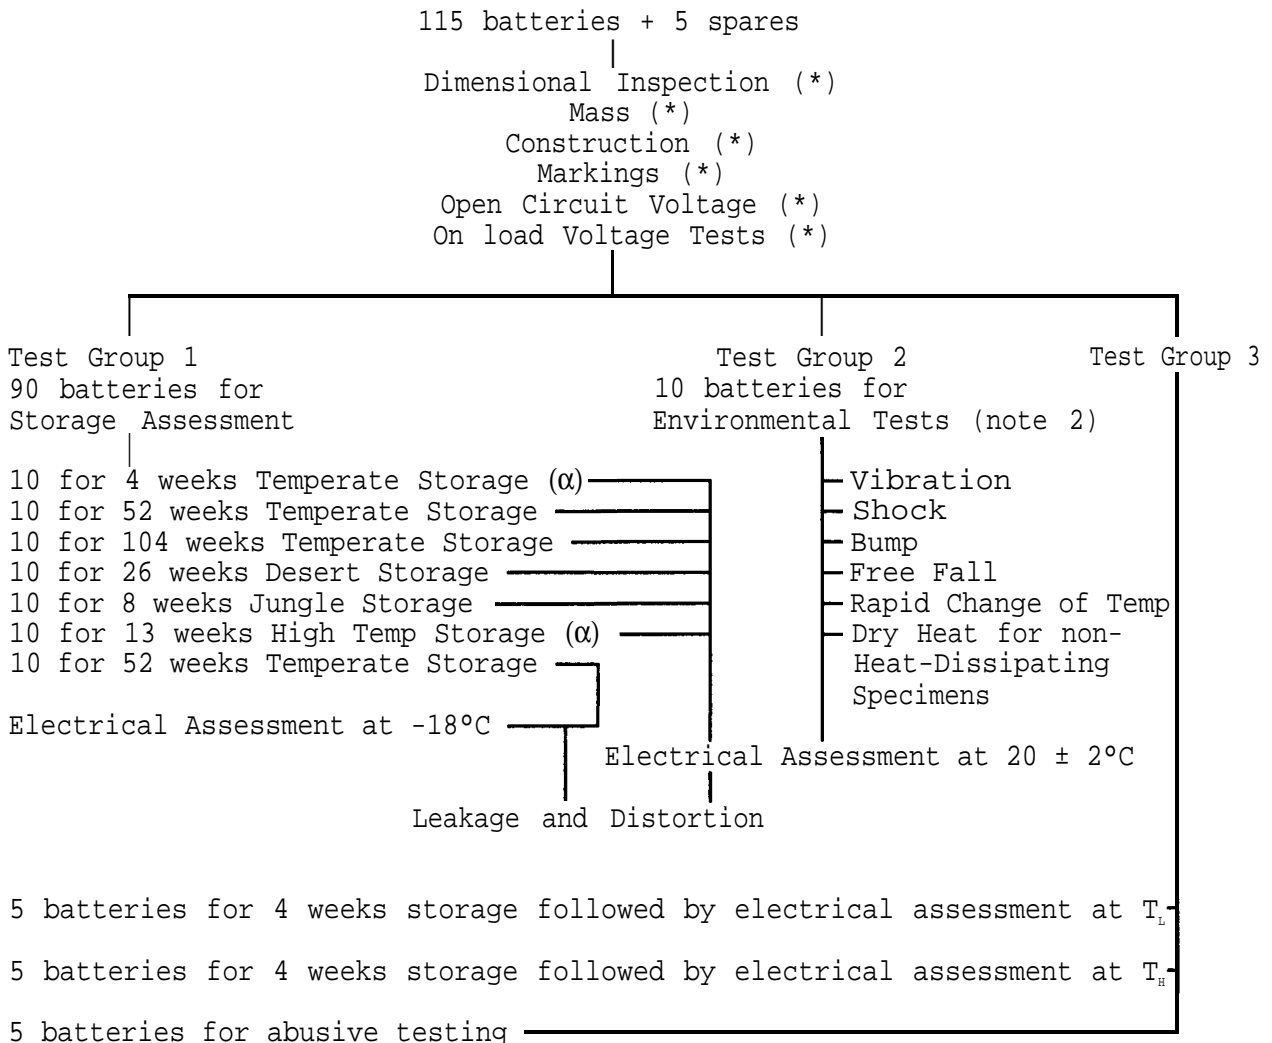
115 batteries + 5 spares

Dimensional Inspection (*)
Mass (*)
Construction (*)
Markings (*)
Open Circuit Voltage (*)
On load Voltage Tests (*)

Test Group 1
90 batteries for
Storage Assessment

10 for 4 weeks Temperate Storage (α)
10 for 52 weeks Temperate Storage
10 for 104 weeks Temperate Storage
10 for 26 weeks Desert Storage
10 for 8 weeks Jungle Storage
10 for 13 weeks High Temp Storage (α)
10 for 52 weeks Temperate Storage

Electrical Assessment at -18°C

Test Group 2
10 batteries for
Environmental Tests (note 2)

Vibration
Shock
Bump
Free Fall
Rapid Change of Temp
Dry Heat for non-Heat-Dissipating Specimens

Electrical Assessment at 20 ± 2°C

Leakage and Distortion

Test Group 3

5 batteries for 4 weeks storage followed by electrical assessment at $T_L$

5 batteries for 4 weeks storage followed by electrical assessment at $T_H$

5 batteries for abusive testing